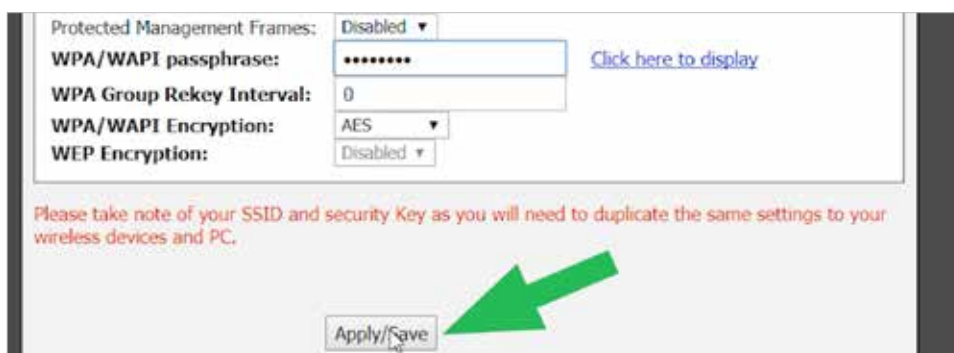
Protected Management Frames: Disabled ▾

WPA/WAPI passphrase: •••••••••  Click here to display

WPA Group Rekey Interval: 0

WPA/WAPI Encryption: AES ▾

WEP Encryption: Disabled ▾

Please take note of your SSID and security Key as you will need to duplicate the same settings to your wireless devices and PC.

Apply/Save